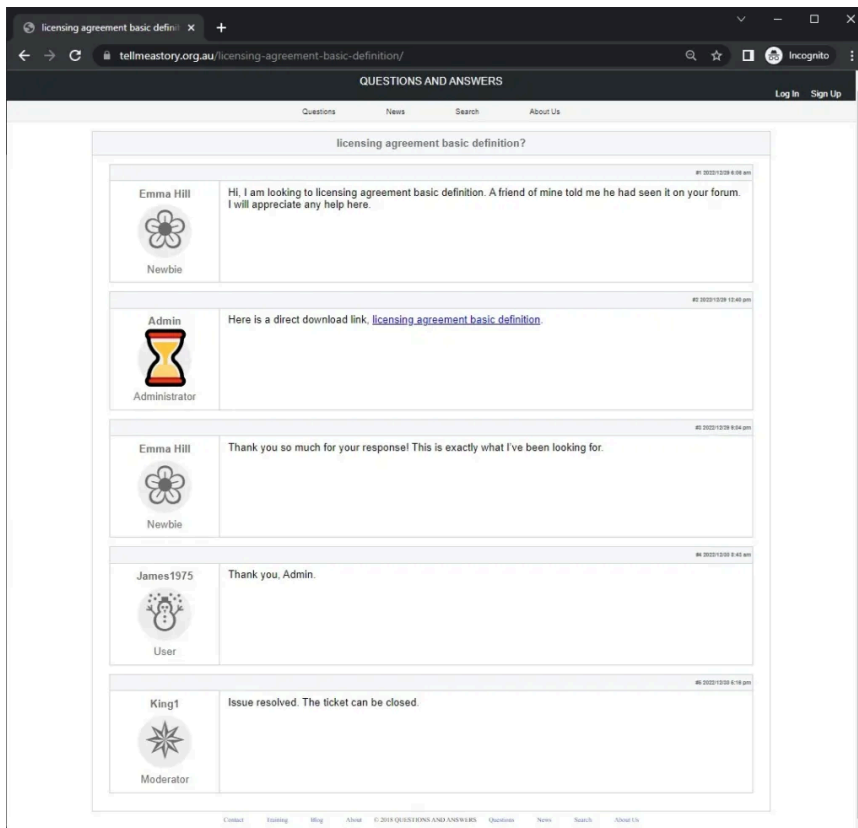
licensing agreement basic definit ×

tellmeastory.org.au/licensing-agreement-basic-definition/

Incognito

QUESTIONS AND ANSWERS

Log In Sign Up

Questions News Search About Us

licensing agreement basic definition?

#1 2022/12/29 6:08 am

Emma Hill

Newbie

Hi, I am looking to licensing agreement basic definition. A friend of mine told me he had seen it on your forum. I will appreciate any help here.

#2 2022/12/29 12:40 pm

Admin

Administrator

Here is a direct download link, licensing agreement basic definition.

#3 2022/12/29 8:54 pm

Emma Hill

Newbie

Thank you so much for your response! This is exactly what I've been looking for.

#4 2022/12/30 8:43 am

James1975

User

Thank you, Admin.

#5 2022/12/30 6:16 pm

King1

Moderator

Issue resolved. The ticket can be closed.

Contact Training Blog About © 2018 QUESTIONS AND ANSWERS Questions News Search About Us